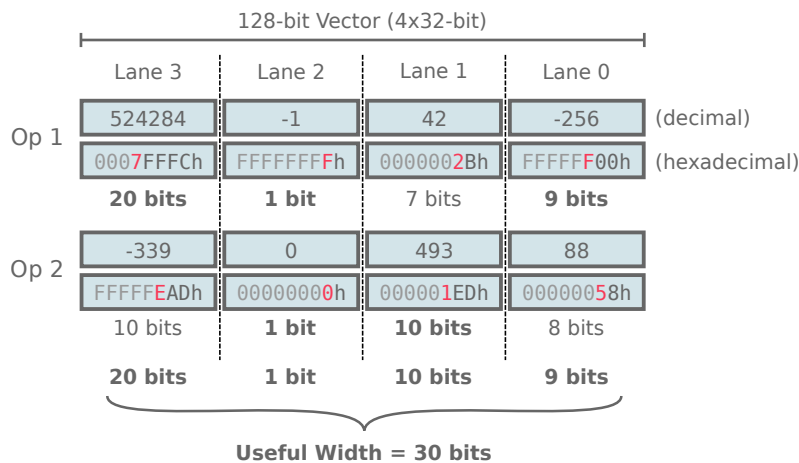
128-bit Vector (4x32-bit)

| | Lane 3 | Lane 2 | Lane 1 | Lane 0 | |
|---|---|---|---|---|---|
| Op 1 | 524284 | -1 | 42 | -256 | (decimal) |
| | 0007FFFCh | FFFFFFFFh | 0000002Bh | FFFFFF00h | (hexadecimal) |
| | **20 bits** | **1 bit** | 7 bits | **9 bits** | |
| Op 2 | -339 | 0 | 493 | 88 | |
| | FFFFFEADh | 00000000h | 000001EDh | 00000058h | |
| | 10 bits | **1 bit** | **10 bits** | 8 bits | |
| | **20 bits** | **1 bit** | **10 bits** | **9 bits** | |

**Useful Width = 30 bits**